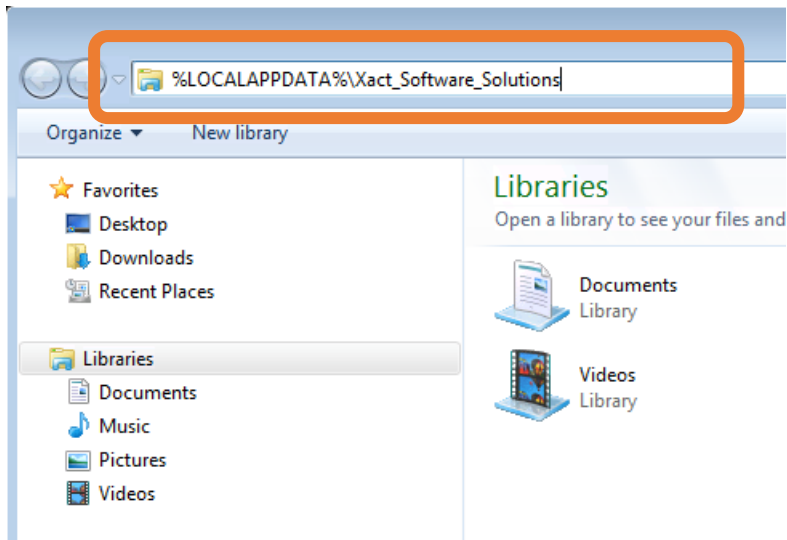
%LOCALAPPDATA%\Xact_Software_Solutions

Organize ▾ New library

Favorites
Desktop
Downloads
Recent Places

Libraries
Documents
Music
Pictures
Videos

Libraries
Open a library to see your files and

Documents
Library

Videos
Library